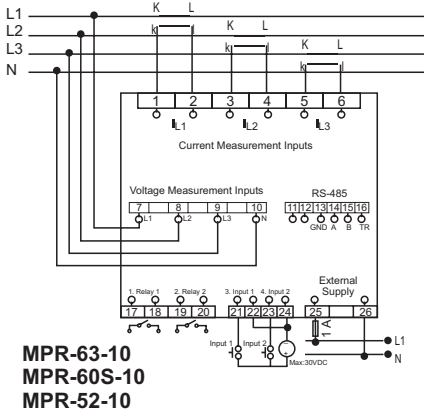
L1
L2
L3
N

K L
k l
K L
k l
K L
k l

1 2 3 4 5 6
$I_{L1}$ $I_{L2}$ $I_{L3}$

Current Measurement Inputs

Voltage Measurement Inputs
7 8 9 10
L1 L2 L3 N

RS-485
11 12 13 14 15 16
GND A B TR

External Supply

1. Relay 1 2. Relay 2 3. Input 1 4. Input 2
17 18 19 20 21 22 23 24 25 26

1 A

Input 1 Input 2

Max:30VDC

L1
N

MPR-63-10
MPR-60S-10
MPR-52-10